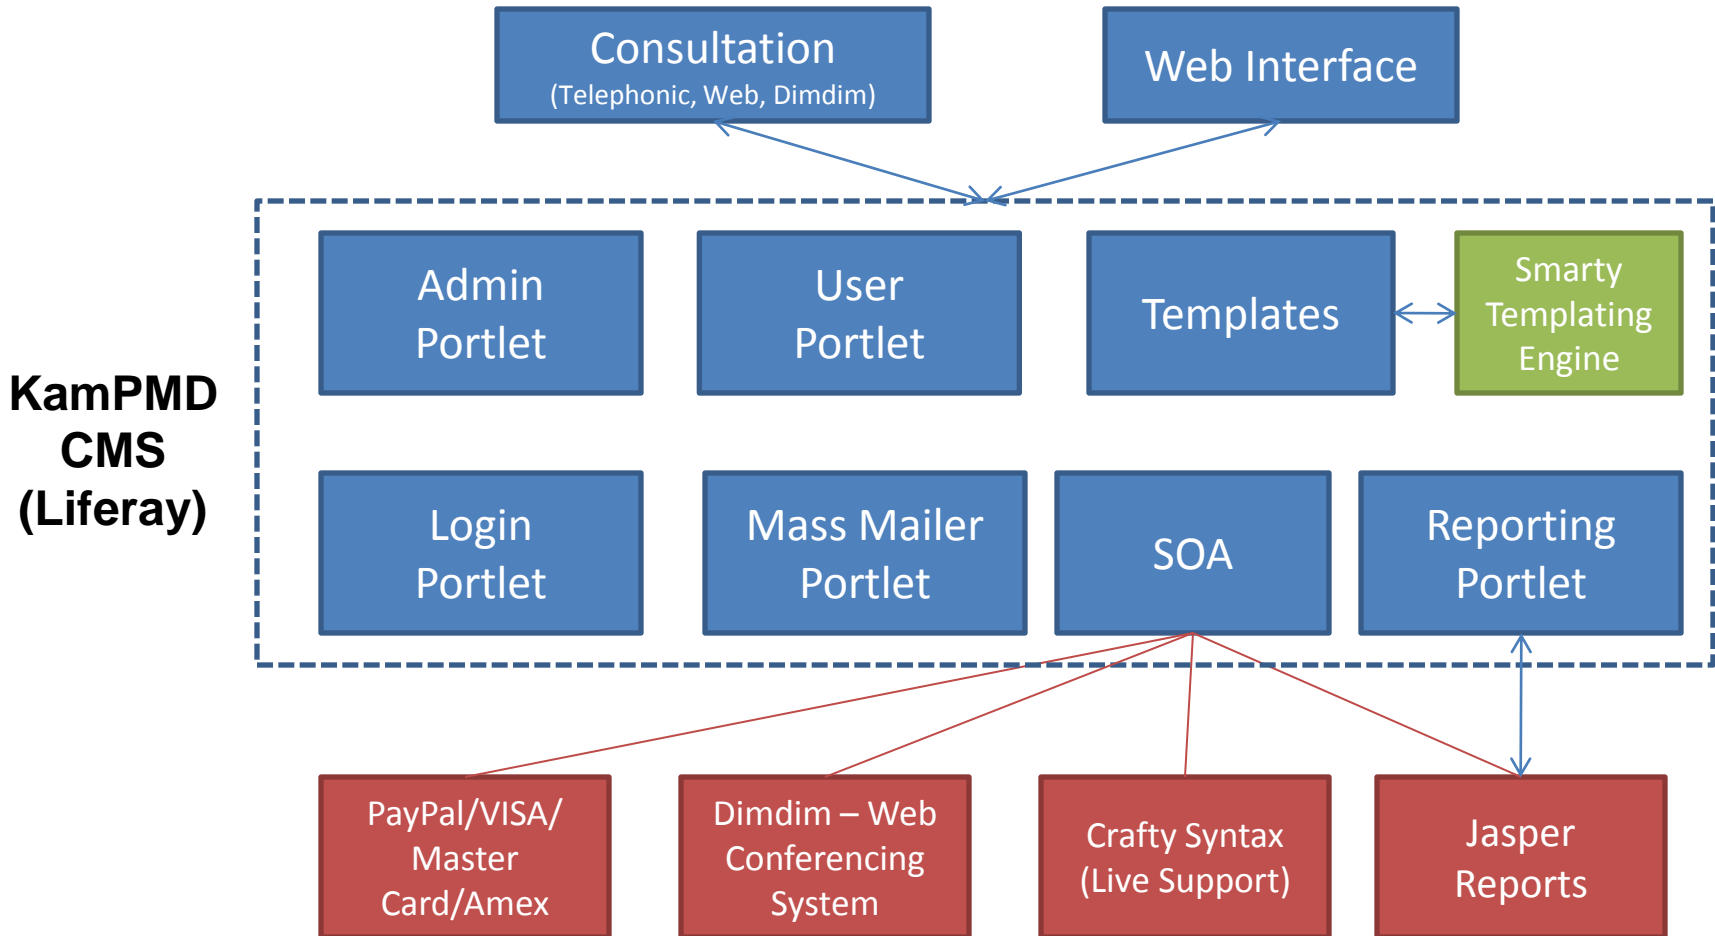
Consultation
(Telephonic, Web, Dimdim)

Web Interface

KamPMD CMS (Liferay)

Admin Portlet

User Portlet

Templates

Smarty Templating Engine

Login Portlet

Mass Mailer Portlet

SOA

Reporting Portlet

PayPal/VISA/ Master Card/Amex

Dimdim – Web Conferencing System

Crafty Syntax (Live Support)

Jasper Reports